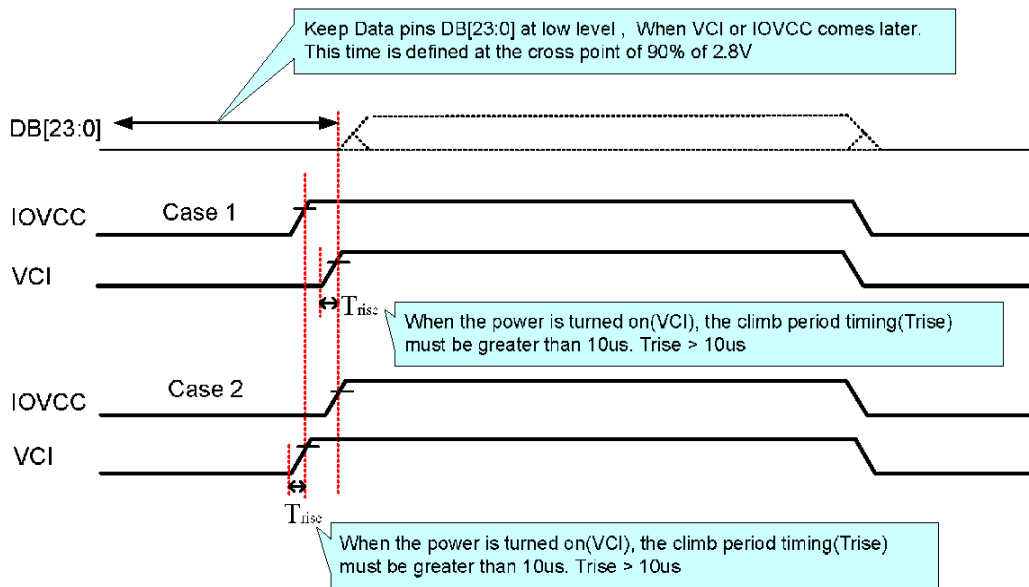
Keep Data pins DB[23:0] at low level , When VCI or IOVCC comes later. This time is defined at the cross point of 90% of 2.8V

DB[23:0]

IOVCC Case 1

VCI

$T_{rise}$

When the power is turned on(VCI), the climb period timing(Trise) must be greater than 10us. Trise > 10us

IOVCC Case 2

VCI

$T_{rise}$

When the power is turned on(VCI), the climb period timing(Trise) must be greater than 10us. Trise > 10us